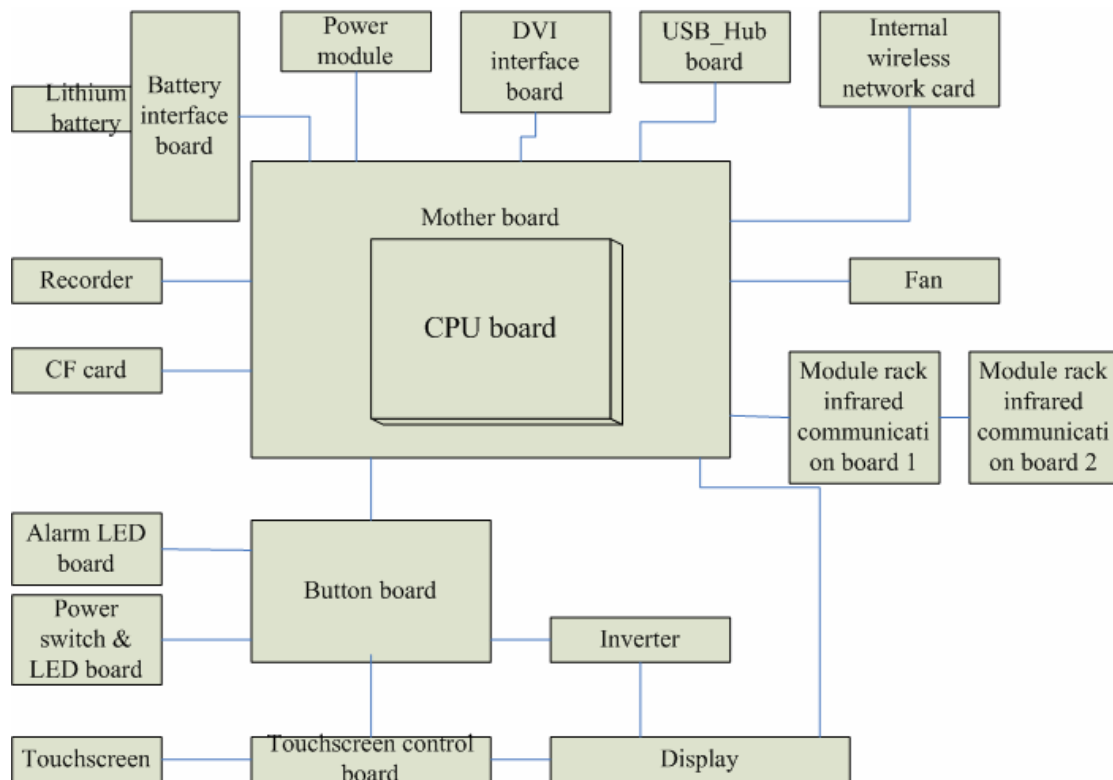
Lithium battery

Battery interface board

Power module

DVI interface board

USB_Hub board

Internal wireless network card

Mother board

CPU board

Recorder

CF card

Fan

Module rack infrared communicati on board 1

Module rack infrared communicati on board 2

Alarm LED board

Power switch & LED board

Button board

Inverter

Touchscreen

Touchscreen control board

Display